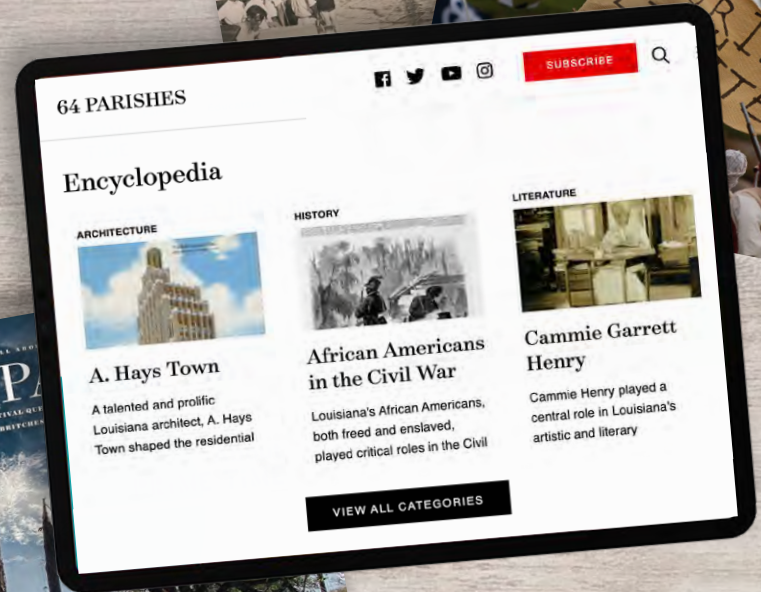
64 PARISHES

SUBSCRIBE

Encyclopedia

ARCHITECTURE

A. Hays Town

A talented and prolific Louisiana architect, A. Hays Town shaped the residential

HISTORY

African Americans in the Civil War

Louisiana's African Americans, both freed and enslaved, played critical roles in the Civil

LITERATURE

Cammie Garrett Henry

Cammie Henry played a central role in Louisiana's artistic and literary

VIEW ALL CATEGORIES